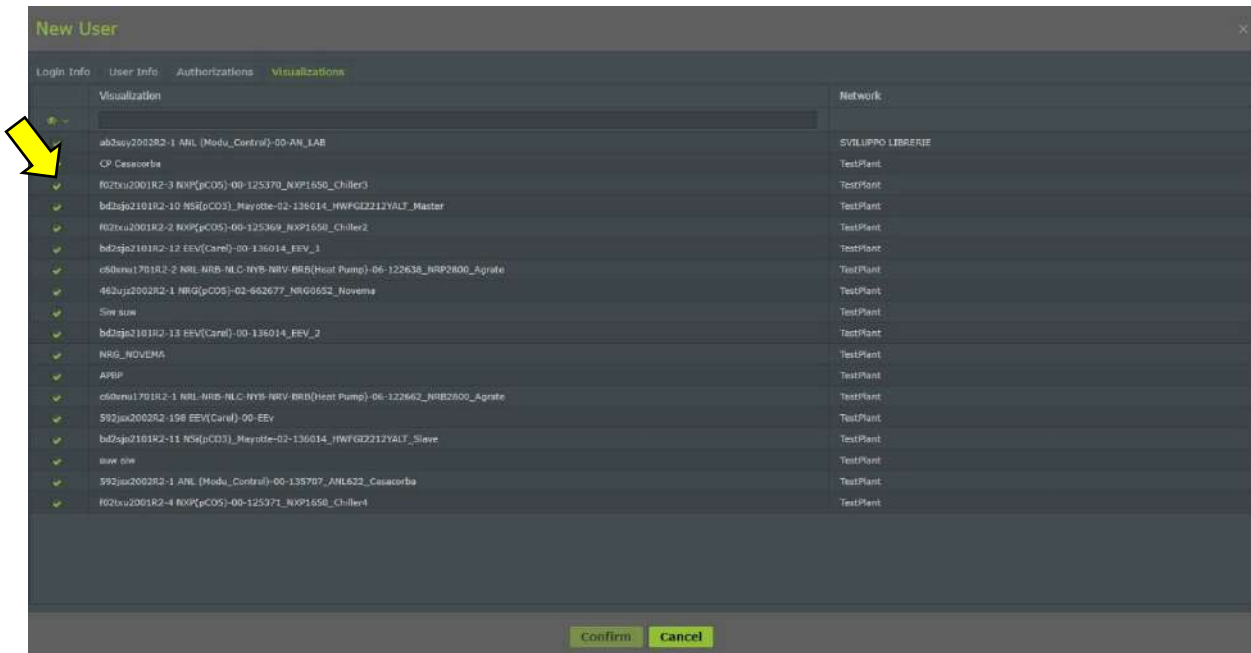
New User

Login Info User Info Authorizations Visualizations

| | Visualization | Network |
|---|---|---|
| | | |
| | ab2suy2002R2-1 ANL (Modu_Control)-00-AN_LAB | SVILUPPO LIBRERIE |
| | CP Casacorba | TestPlant |
| | f02txu2001R2-3 NXP(pCO5)-00-125370_NXP1650_Chiller3 | TestPlant |
| | bd2sjo2101R2-10 NSi(pCO3)_Mayotte-02-136014_HWFGI2212YALT_Master | TestPlant |
| | f02txu2001R2-2 NXP(pCO5)-00-125369_NXP1650_Chiller2 | TestPlant |
| | bd2sjo2101R2-12 EEV(Carel)-00-136014_EEV_1 | TestPlant |
| | c60smu1701R2-2 NRL-NRB-NLC-NYB-NRV-BRB(Heat Pump)-06-122638_NRP2800_Agrate | TestPlant |
| | 462ujz2002R2-1 NRG(pCO5)-02-662677_NRG0652_Novema | TestPlant |
| | Sw suw | TestPlant |
| | bd2sjo2101R2-13 EEV(Carel)-00-136014_EEV_2 | TestPlant |
| | NRG_NOVEMA | TestPlant |
| | APBP | TestPlant |
| | c60smu1701R2-1 NRL-NRB-NLC-NYB-NRV-BRB(Heat Pump)-06-122662_NRB2800_Agrate | TestPlant |
| | 592jsx2002R2-198 EEV(Carel)-00-EEv | TestPlant |
| | bd2sjo2101R2-11 NSi(pCO3)_Mayotte-02-136014_HWFGI2212YALT_Slave | TestPlant |
| | suw siw | TestPlant |
| | 592jsx2002R2-1 ANL (Modu_Control)-00-135707_ANL622_Casacorba | TestPlant |
| | f02txu2001R2-4 NXP(pCO5)-00-125371_NXP1650_Chiller4 | TestPlant |

Confirm Cancel